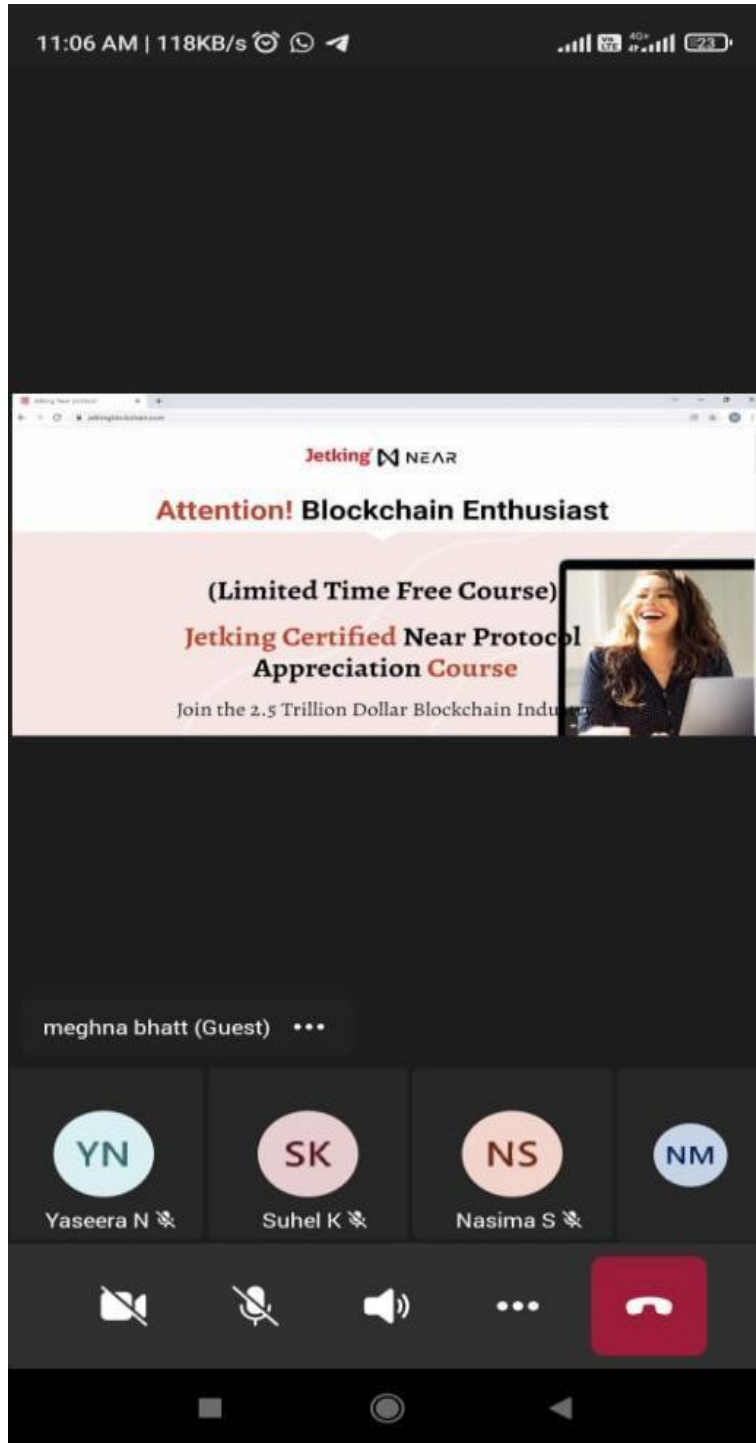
11:06 AM | 118KB/s

23

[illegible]

Jetking NEAR

Attention! Blockchain Enthusiast

(Limited Time Free Course)

Jetking Certified Near Protocol Appreciation Course

Join the 2.5 Trillion Dollar Blockchain Indu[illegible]

meghna bhatt (Guest) •••

YN
Yaseera N

SK
Suhel K

NS
Nasima S

NM